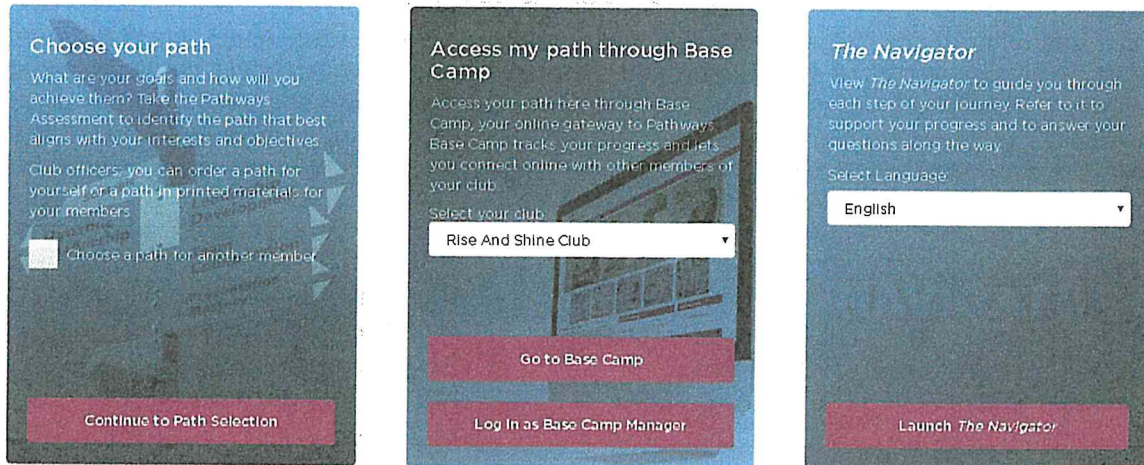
Choose your path

What are your goals and how will you achieve them? Take the Pathways Assessment to identify the path that best aligns with your interests and objectives.

Club officers: you can order a path for yourself or a path in printed materials for your members.

Choose a path for another member

Continue to Path Selection

Access my path through Base Camp

Access your path here through Base Camp, your online gateway to Pathways. Base Camp tracks your progress and lets you connect online with other members of your club.

Select your club

Rise And Shine Club

Go to Base Camp

Log In as Base Camp Manager

The Navigator

View The Navigator to guide you through each step of your journey. Refer to it to support your progress and to answer your questions along the way.

Select Language

English

Launch The Navigator